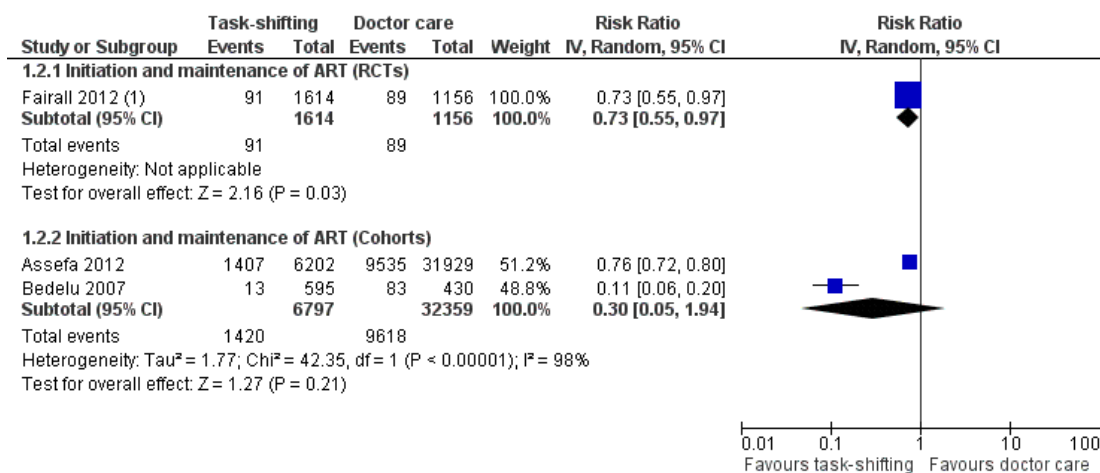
| Study or Subgroup | Task-shifting Events | Task-shifting Total | Doctor care Events | Doctor care Total | Weight | Risk Ratio IV, Random, 95% CI | Risk Ratio IV, Random, 95% CI |
|---|---|---|---|---|---|---|---|
| **1.2.1 Initiation and maintenance of ART (RCTs)** | | | | | | | |
| Fairall 2012 (1) | 91 | 1614 | 89 | 1156 | 100.0% | 0.73 [0.55, 0.97] | |
| **Subtotal (95% CI)** | | **1614** | | **1156** | **100.0%** | **0.73 [0.55, 0.97]** | |
| Total events | 91 | | 89 | | | | |
| Heterogeneity: Not applicable | | | | | | | |
| Test for overall effect: Z = 2.16 (P = 0.03) | | | | | | | |
| **1.2.2 Initiation and maintenance of ART (Cohorts)** | | | | | | | |
| Assefa 2012 | 1407 | 6202 | 9535 | 31929 | 51.2% | 0.76 [0.72, 0.80] | |
| Bedelu 2007 | 13 | 595 | 83 | 430 | 48.8% | 0.11 [0.06, 0.20] | |
| **Subtotal (95% CI)** | | **6797** | | **32359** | **100.0%** | **0.30 [0.05, 1.94]** | |
| Total events | 1420 | | 9618 | | | | |
| Heterogeneity: Tau² = 1.77; Chi² = 42.35, df = 1 (P < 0.00001); I² = 98% | | | | | | | |
| Test for overall effect: Z = 1.27 (P = 0.21) | | | | | | | |

0.01 0.1 1 10 100
Favours task-shifting Favours doctor care